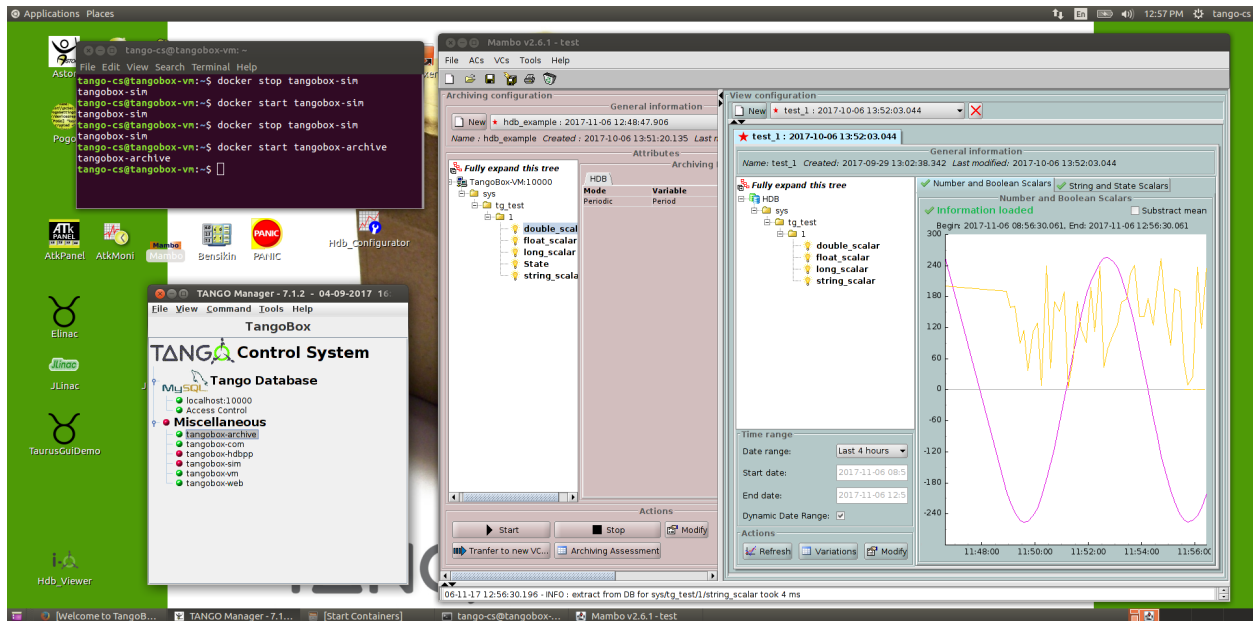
Applications Places
En 12:57 PM tango-cs

Astor
Pogo
AtkPanel AtkMoni Mambo Bensikin PANIC
Hdb_Configurator
Elinac
JLinac
TaurusGuiDemo
Hdb_Viewer

tango-cs@tangobox-vm: ~
File Edit View Search Terminal Help
tango-cs@tangobox-vm:~$ docker stop tangobox-sim
tangobox-sim
tango-cs@tangobox-vm:~$ docker start tangobox-sim
tangobox-sim
tango-cs@tangobox-vm:~$ docker stop tangobox-sim
tangobox-sim
tango-cs@tangobox-vm:~$ docker start tangobox-archive
tangobox-archive
tango-cs@tangobox-vm:~$

TANGO Manager - 7.1.2 - 04-09-2017 16
File View Command Tools Help
TangoBox
TANGO Control System
MySQL Tango Database
localhost:10000
Access Control
Miscellaneous
tangobox-archive
tangobox-com
tangobox-hdbpp
tangobox-sim
tangobox-vm
tangobox-web

Mambo v2.6.1 - test
File ACs VCs Tools Help
Archiving configuration
General information
New hdb_example : 2017-11-06 12:48:47.906
Name : hdb_example Created : 2017-10-06 13:51:20.135 Last m
Attributes
Fully expand this tree
Archiving
TangoBox-VM:10000
sys
tg_test
1
double_scal
float_scalar
long_scalar
State
string_scala
HDB
| Mode | Variable |
|---|---|
| Periodic | Period |
Actions
Start
Stop
Modify
Tranfer to new VC...
Archiving Assessment

View configuration
New test_1 : 2017-10-06 13:52:03.044
test_1 : 2017-10-06 13:52:03.044
General information
Name: test_1 Created: 2017-09-29 13:02:38.342 Last modified: 2017-10-06 13:52:03.044
Fully expand this tree
HDB
sys
tg_test
1
double_scalar
float_scalar
long_scalar
string_scalar
Number and Boolean Scalars
String and State Scalars
Number and Boolean Scalars
Information loaded
Substract mean
Begin: 2017-11-06 08:56:30.061, End: 2017-11-06 12:56:30.061
300 240 180 120 60 0 -60 -120 -180 -240
11:48:00 11:50:00 11:52:00 11:54:00 11:56:00
Time range
Date range: Last 4 hours
Start date: 2017-11-06 08:5
End date: 2017-11-06 12:5
Dynamic Date Range:
Actions
Refresh
Variations
Modify
06-11-17 12:56:30.196 - INFO : extract from DB for sys/tg_test/1/string_scalar took 4 ms

[Welcome to TangoB... TANGO Manager - 7.1... [Start Containers] tango-cs@tangobox-... Mambo v2.6.1 - test